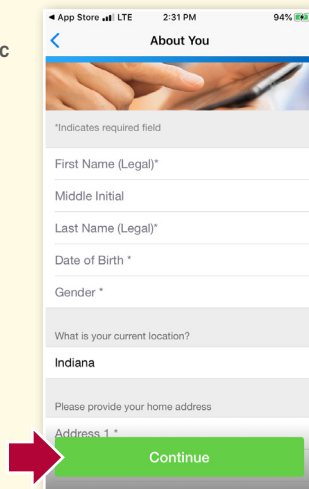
c

◄ App Store LTE 2:31 PM 94%
<
About You

*Indicates required field

First Name (Legal)*

Middle Initial

Last Name (Legal)*

Date of Birth *

Gender *

What is your current location?

Indiana

Please provide your home address

Address 1 *

Continue